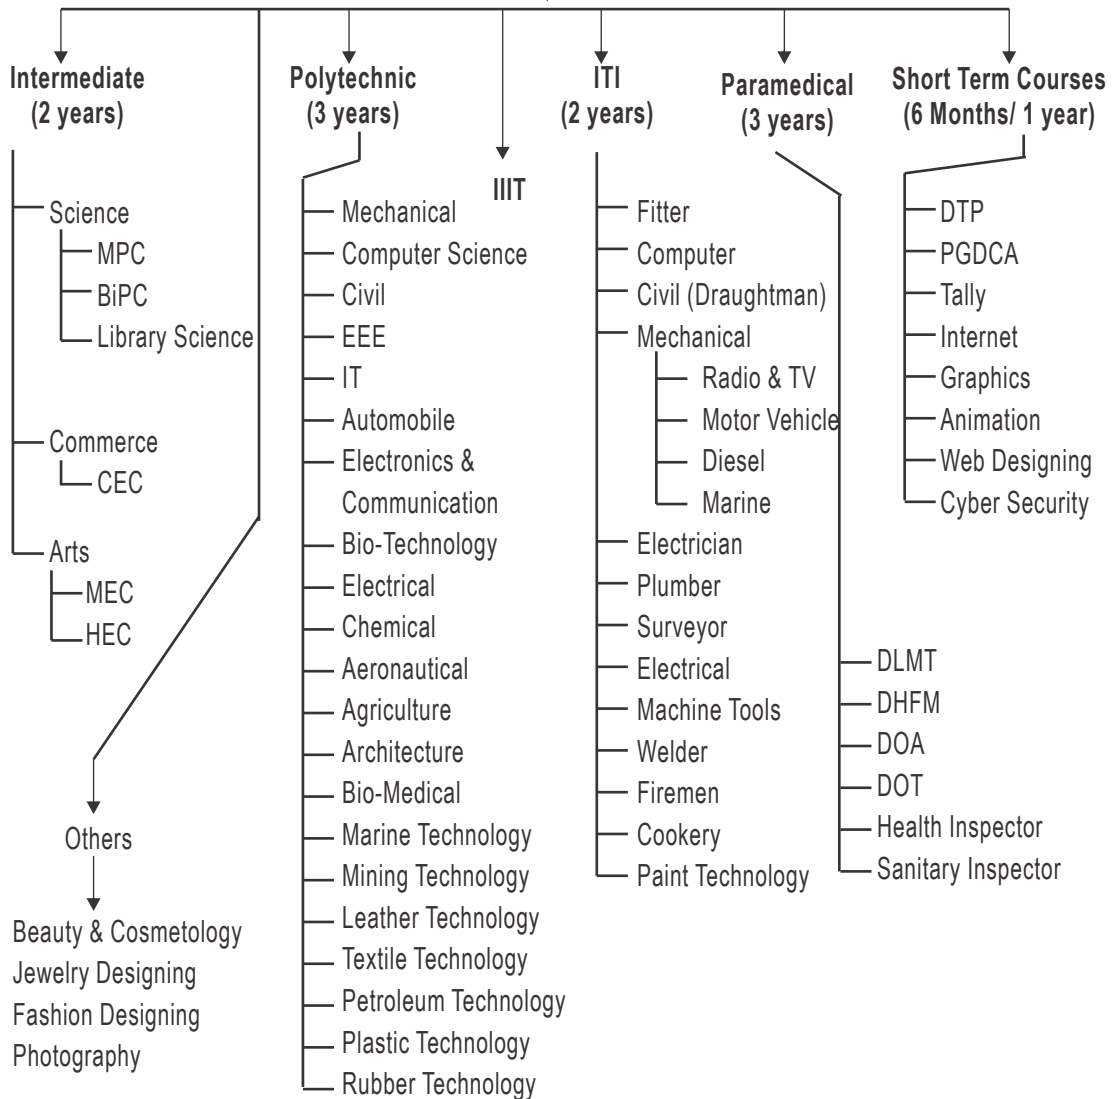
Intermediate (2 years)

Science
MPC
BiPC
Library Science

Commerce
CEC

Arts
MEC
HEC

Others

Beauty & Cosmetology
Jewelry Designing
Fashion Designing
Photography

Polytechnic (3 years)

Mechanical
Computer Science
Civil
EEE
IT
Automobile
Electronics & Communication
Bio-Technology
Electrical
Chemical
Aeronautical
Agriculture
Architecture
Bio-Medical
Marine Technology
Mining Technology
Leather Technology
Textile Technology
Petroleum Technology
Plastic Technology
Rubber Technology

IIIT

ITI (2 years)

Fitter
Computer
Civil (Draughtman)
Mechanical
Radio & TV
Motor Vehicle
Diesel
Marine
Electrician
Plumber
Surveyor
Electrical
Machine Tools
Welder
Firemen
Cookery
Paint Technology

Paramedical (3 years)

DLMT
DHFM
DOA
DOT
Health Inspector
Sanitary Inspector

Short Term Courses (6 Months/ 1 year)

DTP
PGDCA
Tally
Internet
Graphics
Animation
Web Designing
Cyber Security